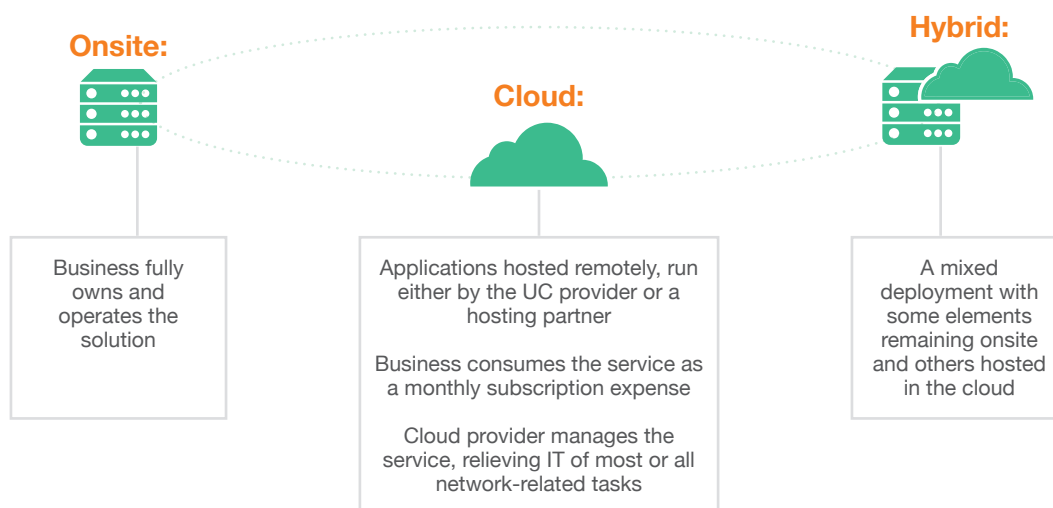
Onsite:

Cloud:

Hybrid:

Business fully owns and operates the solution

Applications hosted remotely, run either by the UC provider or a hosting partner

Business consumes the service as a monthly subscription expense

Cloud provider manages the service, relieving IT of most or all network-related tasks

A mixed deployment with some elements remaining onsite and others hosted in the cloud